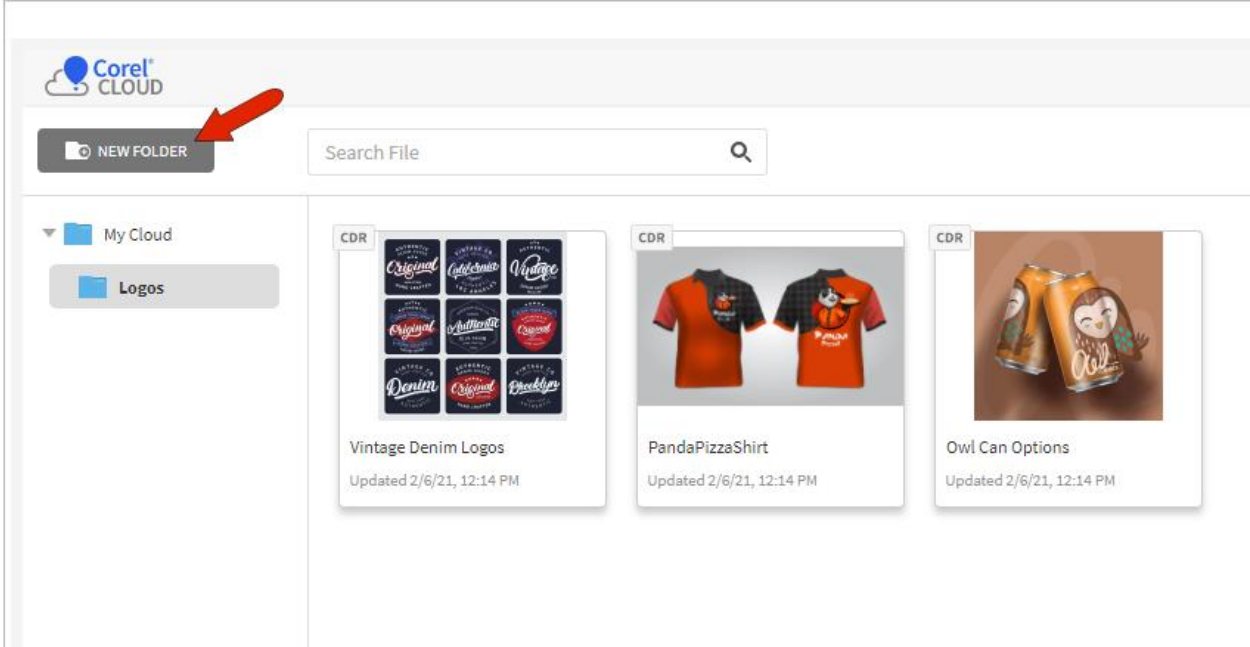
Corel® CLOUD

NEW FOLDER

Search File

My Cloud

Logos

CDR

Original California Vintage Original Authentic Original Denim Original Brooklyn

Vintage Denim Logos

Updated 2/6/21, 12:14 PM

CDR

PandaPizzaShirt

Updated 2/6/21, 12:14 PM

CDR

Owl Can Options

Updated 2/6/21, 12:14 PM